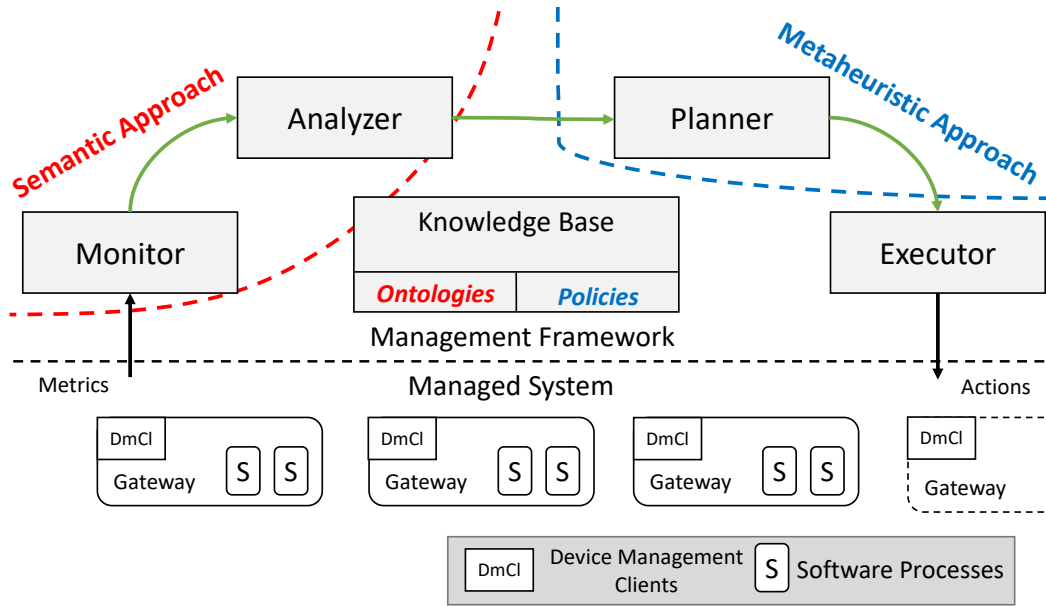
Semantic Approach

Metaheuristic Approach

Analyzer

Planner

Monitor

Knowledge Base

Ontologies

Policies

Executor

Management Framework

Metrics

Managed System

Actions

DmCl

Gateway

S S

DmCl

Gateway

S S

DmCl

Gateway

S S

DmCl

Gateway

DmCl Device Management Clients

S Software Processes